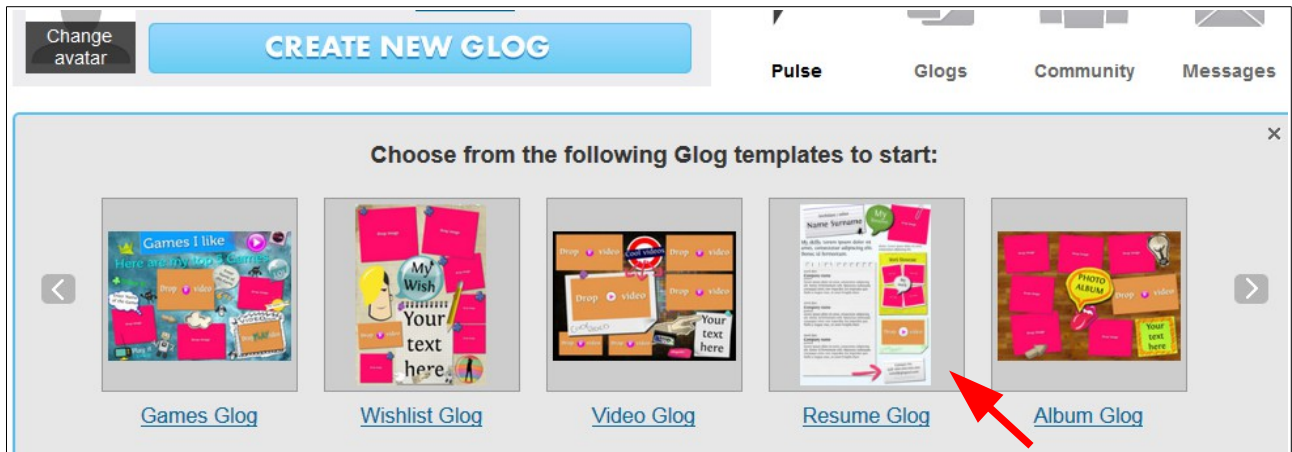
Change avatar

CREATE NEW GLOG

Pulse

Glogs

Community

Messages

×

Choose from the following Glog templates to start:

Games I like

Here are my top 5 Games

Drop video

My Wish

Your text here

Drop video

Cool videos

Drop video

Drop video

Drop video

Your text here

Name Surname

My

Drop video

PHOTO ALBUM

Drop video

Your text here

Games Glog

Wishlist Glog

Video Glog

Resume Glog

Album Glog